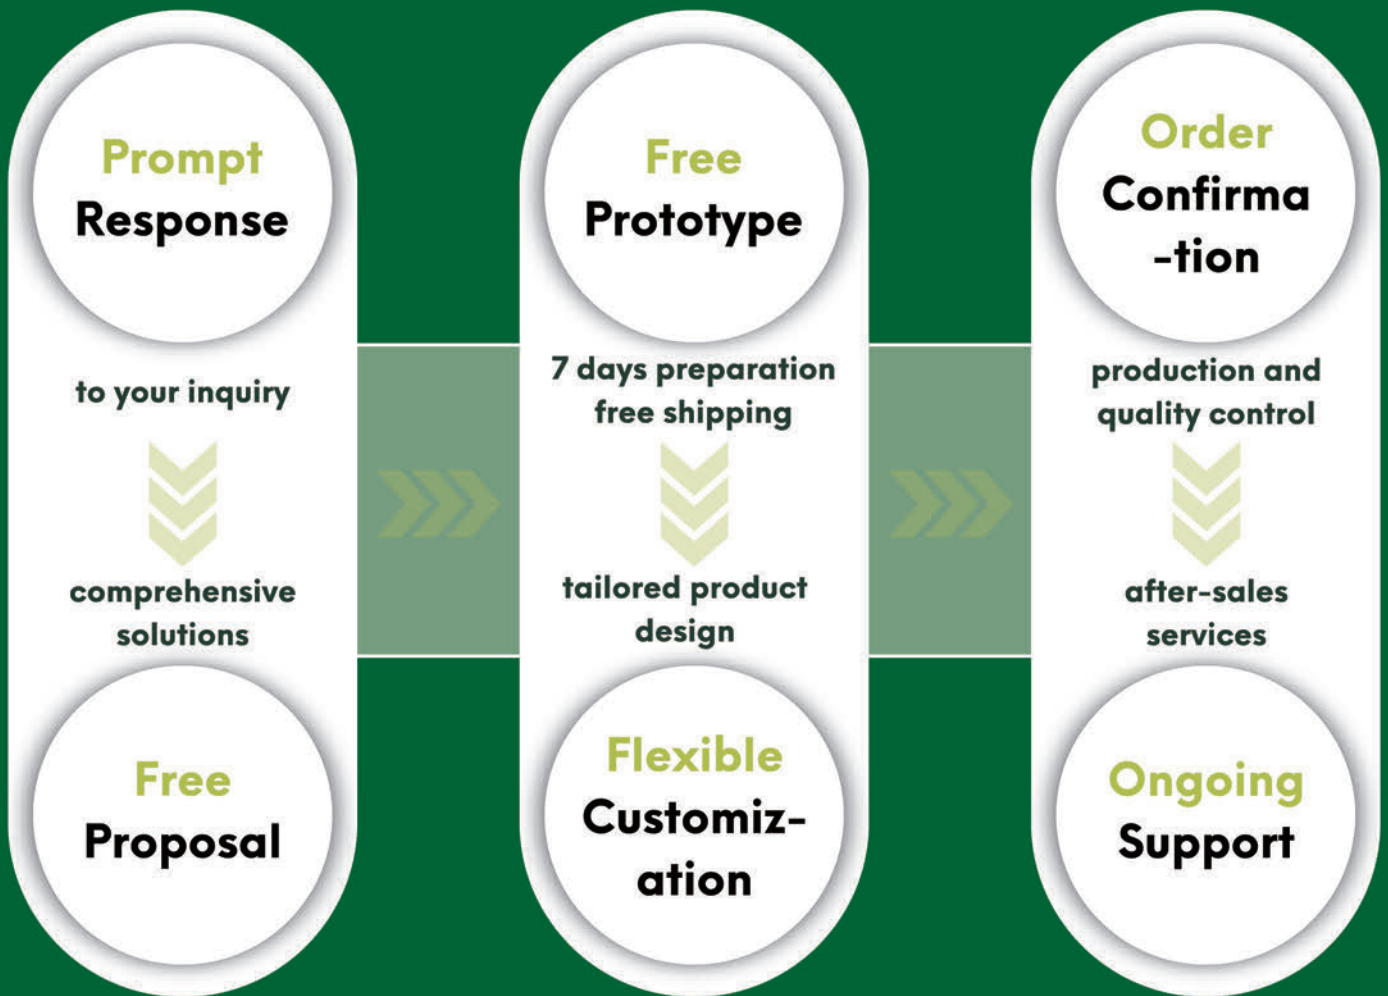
Prompt Response

to your inquiry

comprehensive solutions

Free Proposal

Free Prototype

7 days preparation free shipping

tailored product design

Flexible Customiz-ation

Order Confirma -tion

production and quality control

after-sales services

Ongoing Support